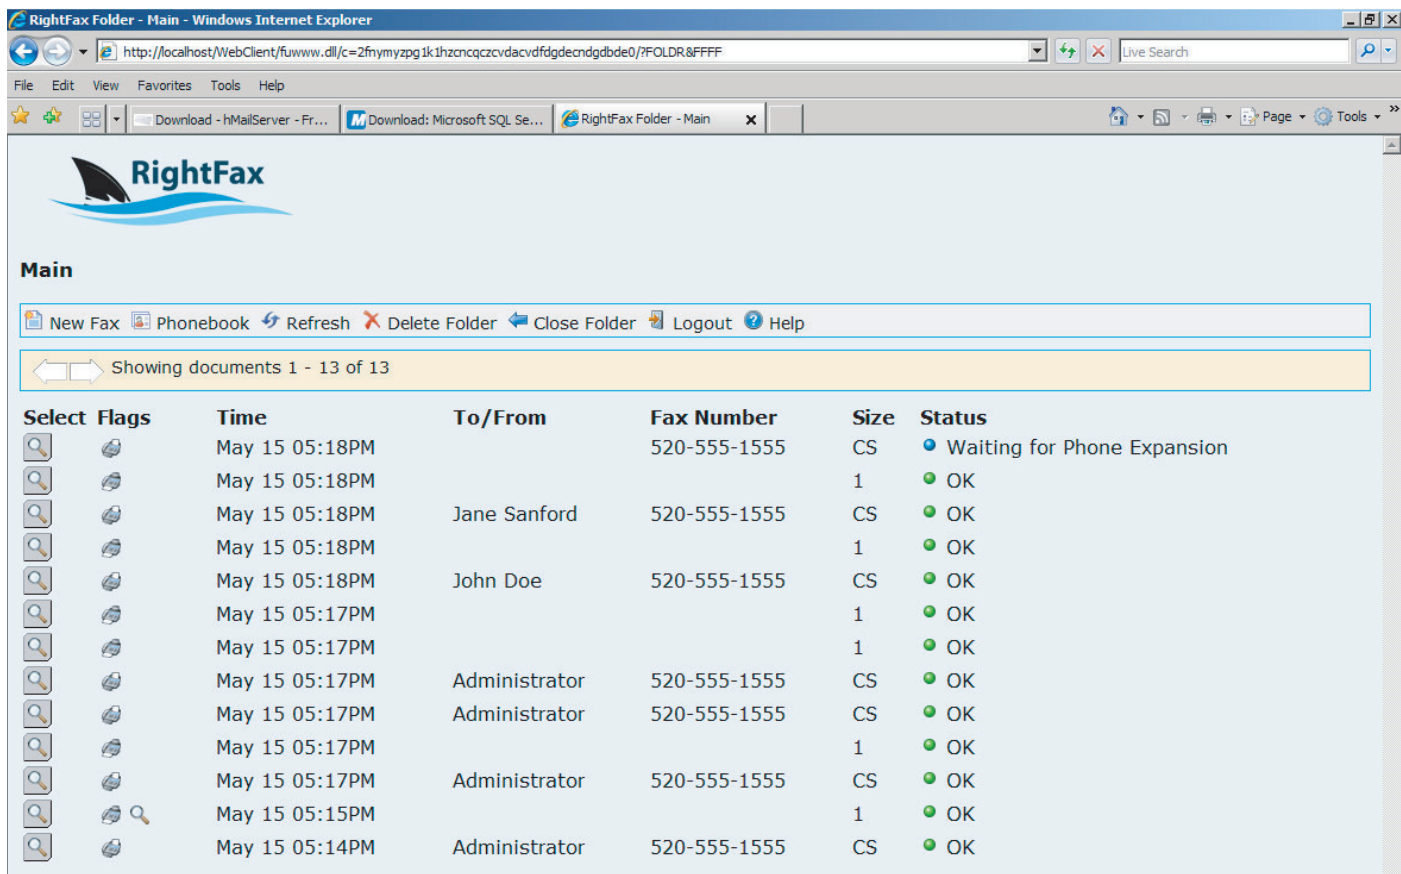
RightFax Folder - Main - Windows Internet Explorer

http://localhost/WebClient/fuwww.dll/c=2fnymyzpg1k1hzcncqczcvdacvdfdgdecndgdbde0/?FOLDR&FFFF

Live Search

File Edit View Favorites Tools Help

Download - hMailServer - Fr... | Download: Microsoft SQL Se... | RightFax Folder - Main

Page Tools

RightFax

Main

New Fax Phonebook Refresh Delete Folder Close Folder Logout Help

Showing documents 1 - 13 of 13

| Select | Flags | Time | To/From | Fax Number | Size | Status |
|---|---|---|---|---|---|---|
| | | May 15 05:18PM | | 520-555-1555 | CS | Waiting for Phone Expansion |
| | | May 15 05:18PM | | | 1 | OK |
| | | May 15 05:18PM | Jane Sanford | 520-555-1555 | CS | OK |
| | | May 15 05:18PM | | | 1 | OK |
| | | May 15 05:18PM | John Doe | 520-555-1555 | CS | OK |
| | | May 15 05:17PM | | | 1 | OK |
| | | May 15 05:17PM | | | 1 | OK |
| | | May 15 05:17PM | Administrator | 520-555-1555 | CS | OK |
| | | May 15 05:17PM | Administrator | 520-555-1555 | CS | OK |
| | | May 15 05:17PM | | | 1 | OK |
| | | May 15 05:17PM | Administrator | 520-555-1555 | CS | OK |
| | | May 15 05:15PM | | | 1 | OK |
| | | May 15 05:14PM | Administrator | 520-555-1555 | CS | OK |